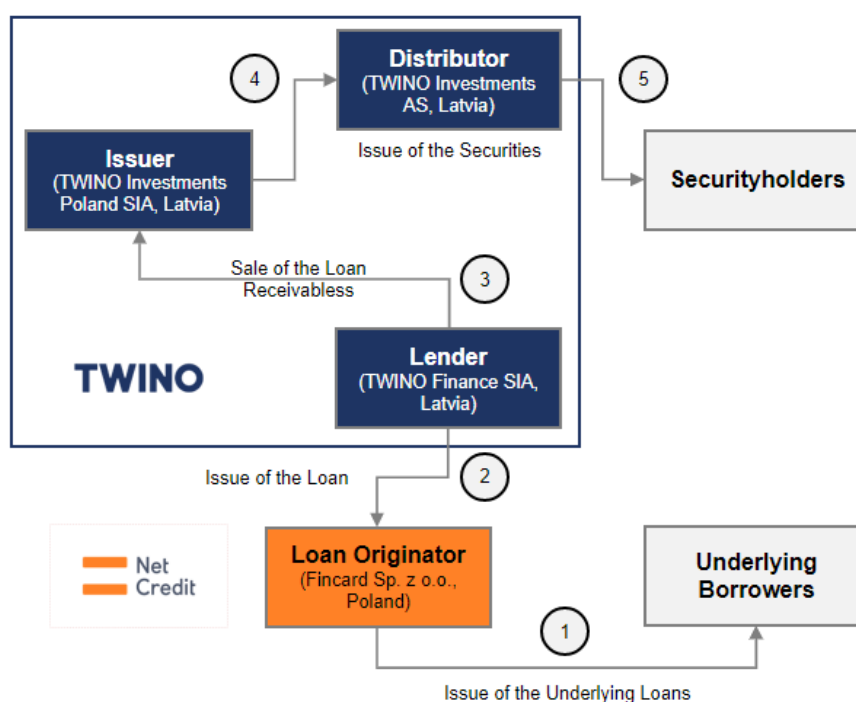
4

Distributor
(TWINO Investments AS, Latvia)

5

Issue of the Securities

Issuer
(TWINO Investments Poland SIA, Latvia)

Securityholders

Sale of the Loan Receivabless

3

TWINO

Lender
(TWINO Finance SIA, Latvia)

Issue of the Loan

2

Net Credit

Loan Originator
(Fincard Sp. z o.o., Poland)

Underlying Borrowers

1

Issue of the Underlying Loans